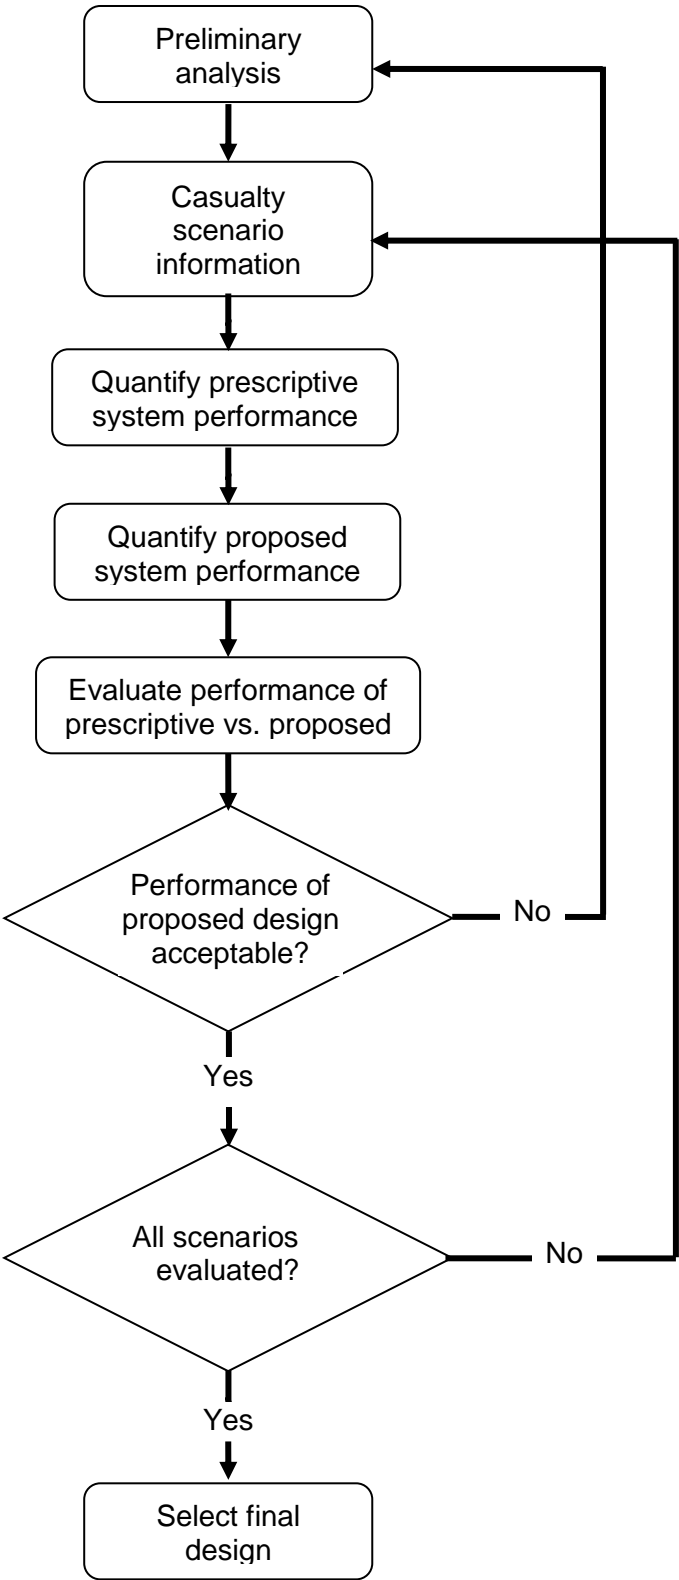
Preliminary analysis

Casualty scenario information

Quantify prescriptive system performance

Quantify proposed system performance

Evaluate performance of prescriptive vs. proposed

Performance of proposed design acceptable?

No

Yes

All scenarios evaluated?

No

Yes

Select final design